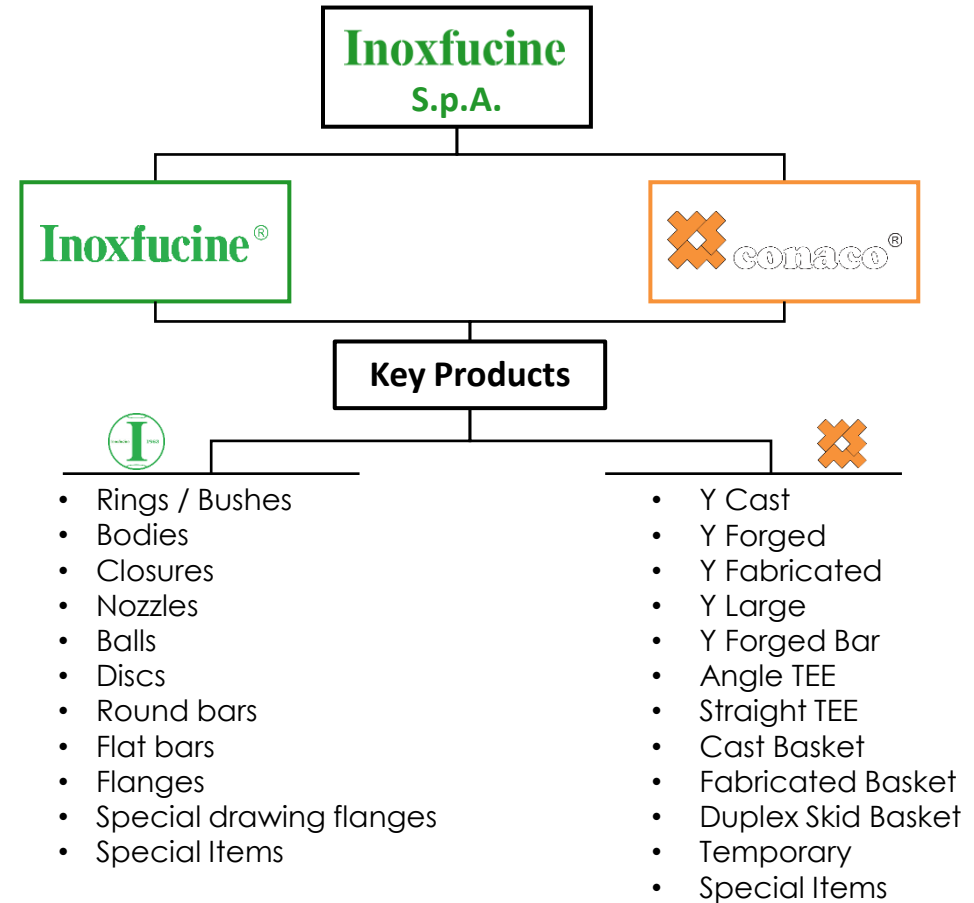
Inoxfucine S.p.A.

Inoxfucine®

conaco®

Key Products

I

- Rings / Bushes
- Bodies
- Closures
- Nozzles
- Balls
- Discs
- Round bars
- Flat bars
- Flanges
- Special drawing flanges
- Special Items

- Y Cast
- Y Forged
- Y Fabricated
- Y Large
- Y Forged Bar
- Angle TEE
- Straight TEE
- Cast Basket
- Fabricated Basket
- Duplex Skid Basket
- Temporary
- Special Items